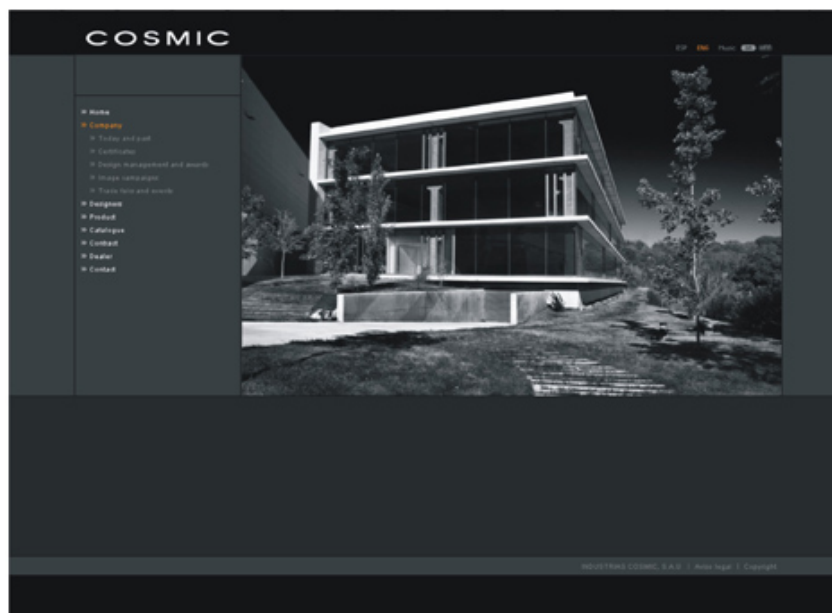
COSMIC

ESP ENG Music ON OFF

» Home
» Company
» Today and past
» Certificates
» Design management and awards
» Image campaigns
» Trade fairs and events
» Designers
» Product
» Catalogue
» Contact
» Dealer
» Contact

INDUSTRIAS COSMIC, S.A.U. | Aviso legal | Copyright